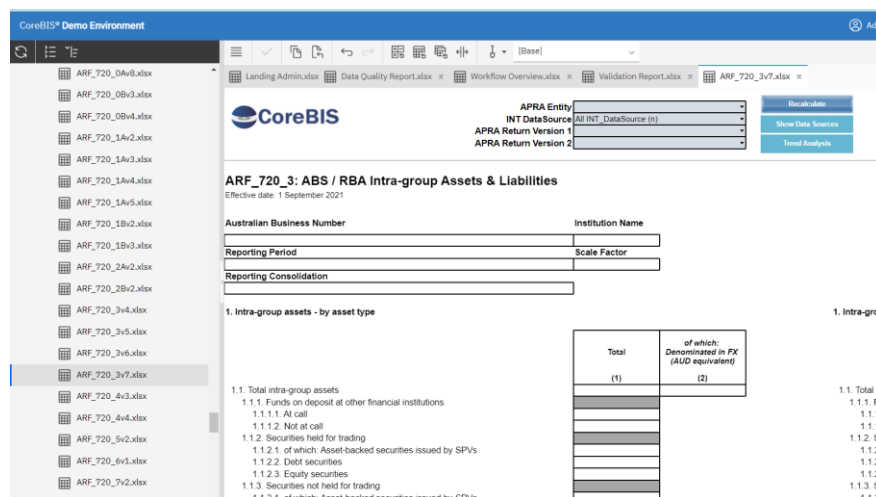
CoreBIS® Demo Environment

Ad

ARF_720_0Av8.xlsx
ARF_720_0Bv3.xlsx
ARF_720_0Bv4.xlsx
ARF_720_1Av2.xlsx
ARF_720_1Av3.xlsx
ARF_720_1Av4.xlsx
ARF_720_1Av5.xlsx
ARF_720_1Bv2.xlsx
ARF_720_1Bv3.xlsx
ARF_720_2Av2.xlsx
ARF_720_2Bv2.xlsx
ARF_720_3v4.xlsx
ARF_720_3v5.xlsx
ARF_720_3v6.xlsx
ARF_720_3v7.xlsx
ARF_720_4v3.xlsx
ARF_720_4v4.xlsx
ARF_720_5v2.xlsx
ARF_720_6v1.xlsx
ARF_720_7v2.xlsx

[Base]

Landing Admin.xlsx × Data Quality Report.xlsx × Workflow Overview.xlsx × Validation Report.xlsx × ARF_720_3v7.xlsx ×

CoreBIS

APRA Entity
INT DataSource All INT_DataSource (n)
APRA Return Version 1
APRA Return Version 2

Recalculate
Show Data Sources
Trend Analysis

ARF_720_3: ABS / RBA Intra-group Assets & Liabilities
Effective date: 1 September 2021

Australian Business Number
Institution Name
Reporting Period
Scale Factor
Reporting Consolidation

1. Intra-group assets - by asset type

1. Intra-gro

| | Total (1) | of which: Denominated in FX (AUD equivalent) (2) |
|---|---|---|
| 1.1. Total intra-group assets | | |
| 1.1.1. Funds on deposit at other financial institutions | | |
| 1.1.1.1. At call | | |
| 1.1.1.2. Not at call | | |
| 1.1.2. Securities held for trading | | |
| 1.1.2.1. of which: Asset-backed securities issued by SPVs | | |
| 1.1.2.2. Debt securities | | |
| 1.1.2.3. Equity securities | | |
| 1.1.3. Securities not held for trading | | |

1.1. Total
1.1.1.
1.1.
1.1.
1.1.2.
1.1.
1.1.
1.1.
1.1.3.